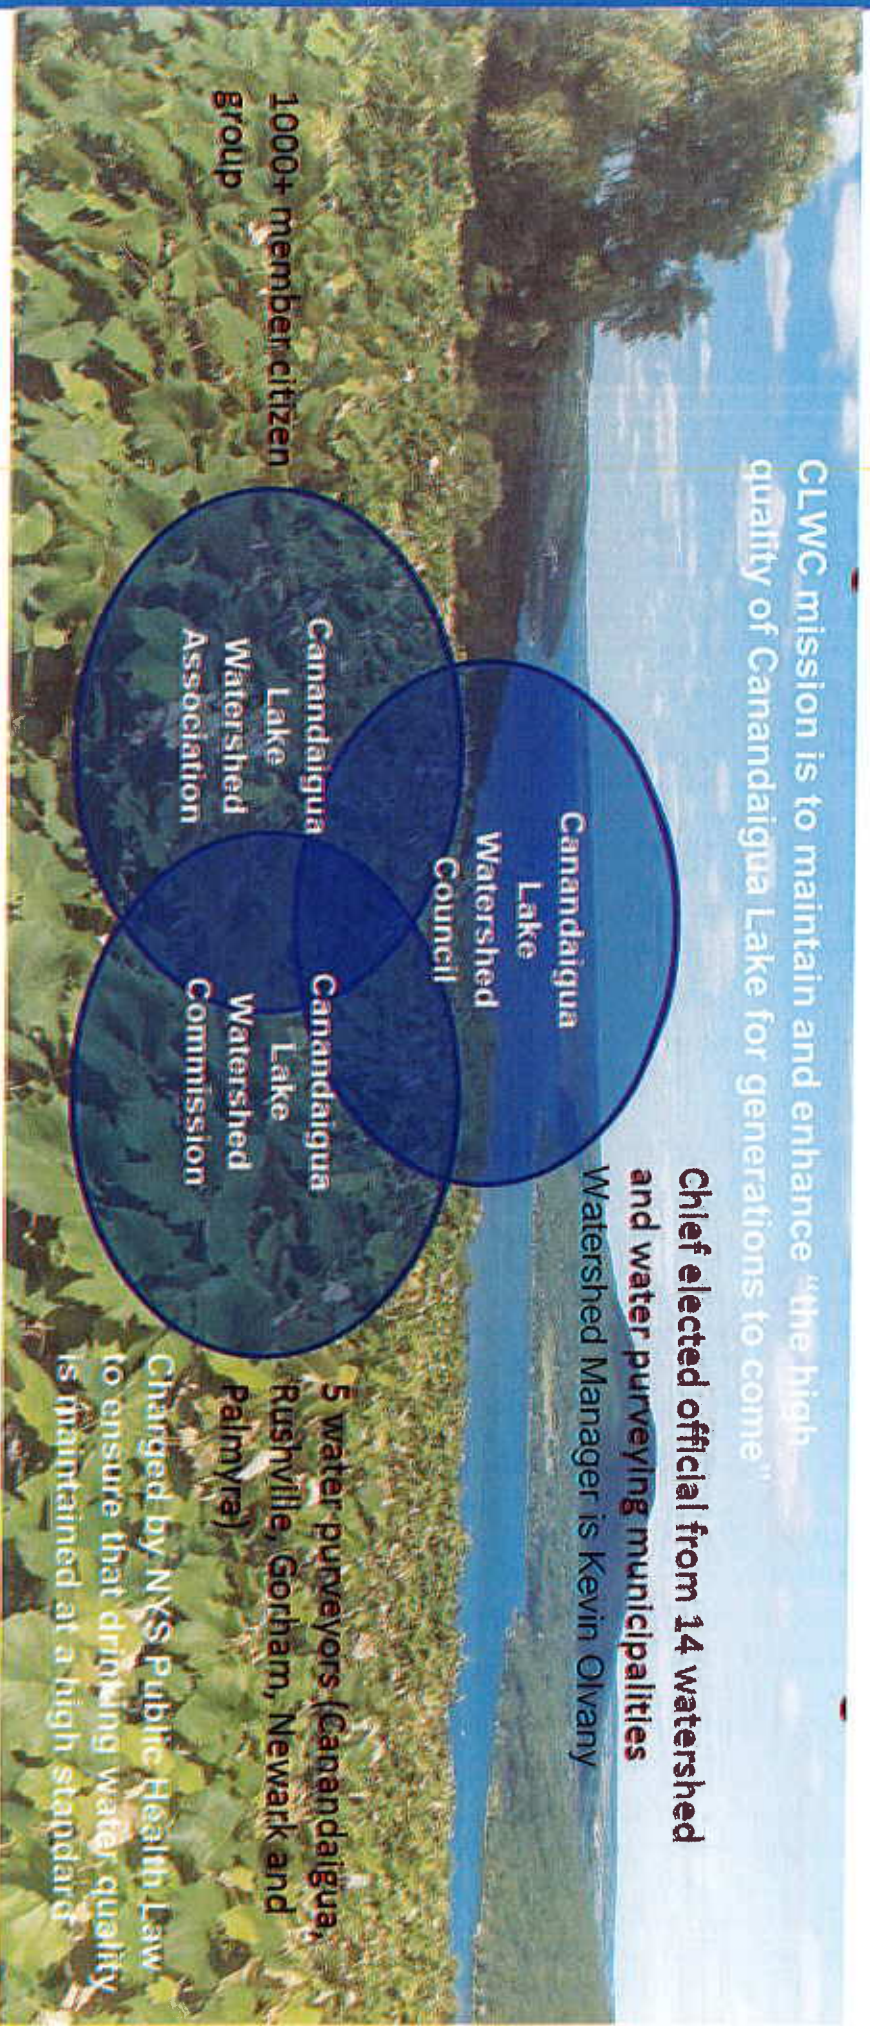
CLWC mission is to maintain and enhance "the high quality of Canandaigua Lake for generations to come"

Chief elected official from 14 watershed and water purveying municipalities

Watershed Manager is Kevin Olvany

Canandaigua Lake Watershed Council

Canandaigua Lake Watershed Association

Canandaigua Lake Watershed Commission

1000+ member citizen group

5 water purveyors (Canandaigua, Rushville, Gorham, Newark and Palmyra)

Charged by NYS Public Health Law to ensure that drinking water quality is maintained at a high standard